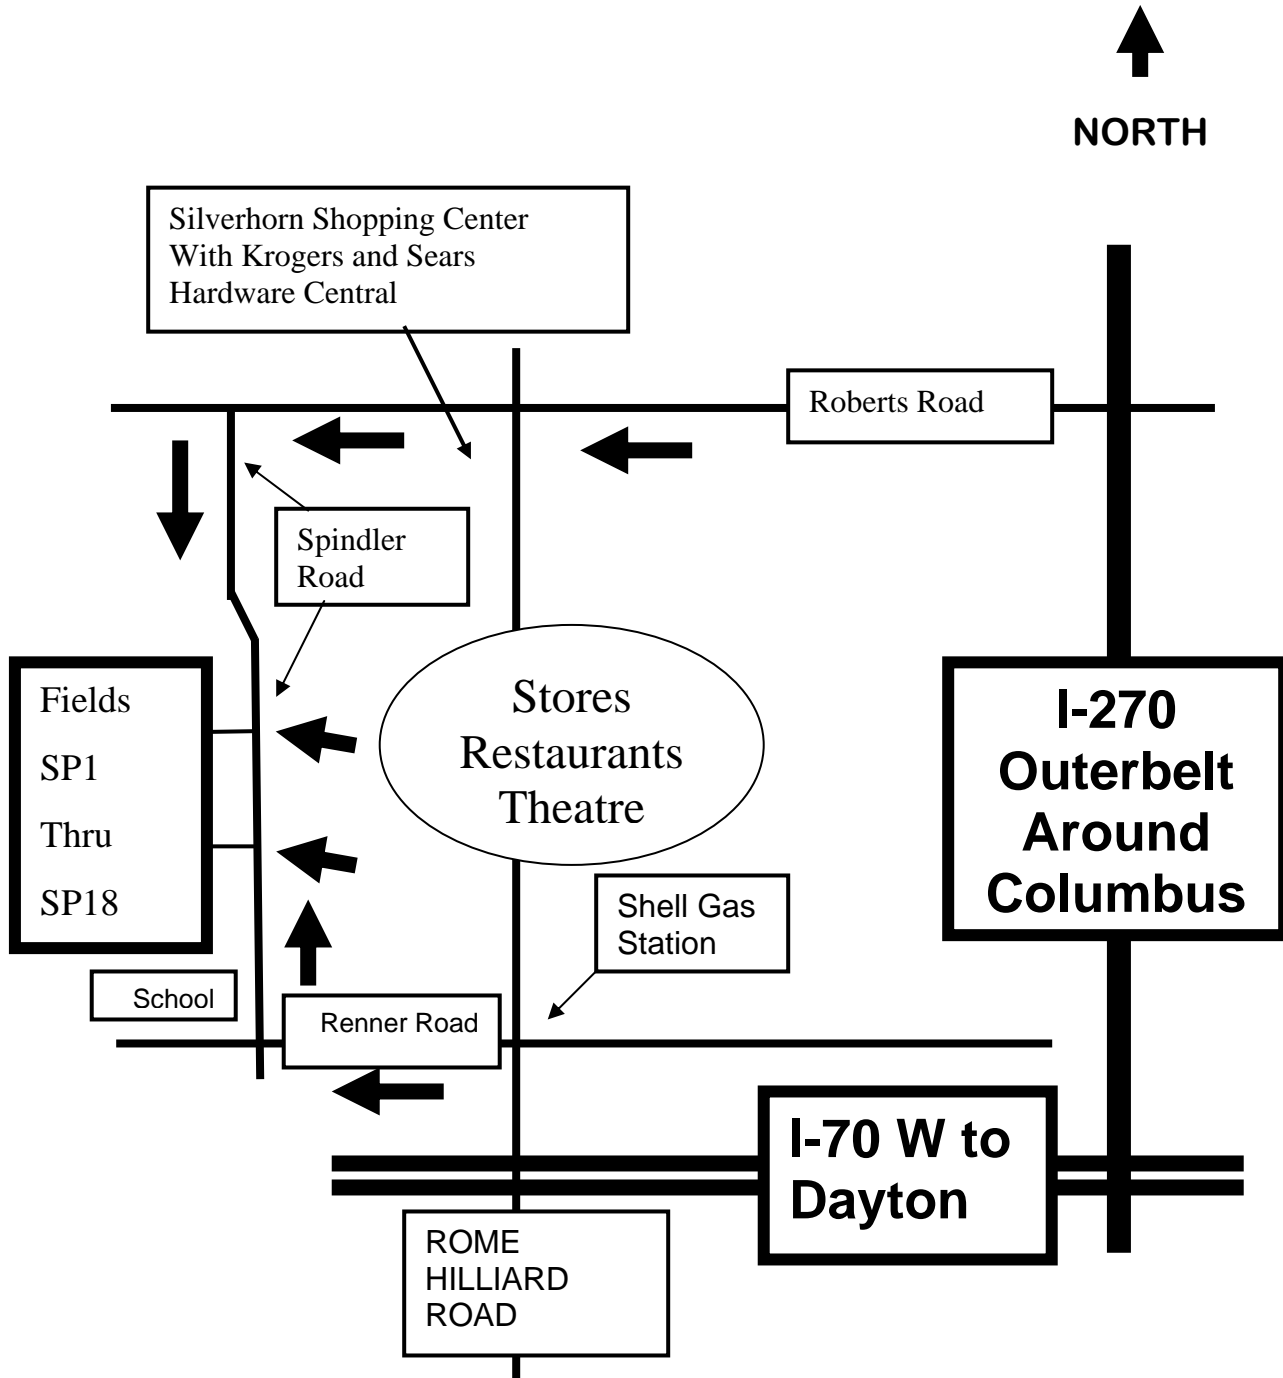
NORTH

Silverhorn Shopping Center
With Krogers and Sears
Hardware Central

Roberts Road

Spindler
Road

Fields
SP1
Thru
SP18

Stores
Restaurants
Theatre

I-270
Outerbelt
Around
Columbus

Shell Gas
Station

School

Renner Road

I-70 W to
Dayton

ROME
HILLIARD
ROAD